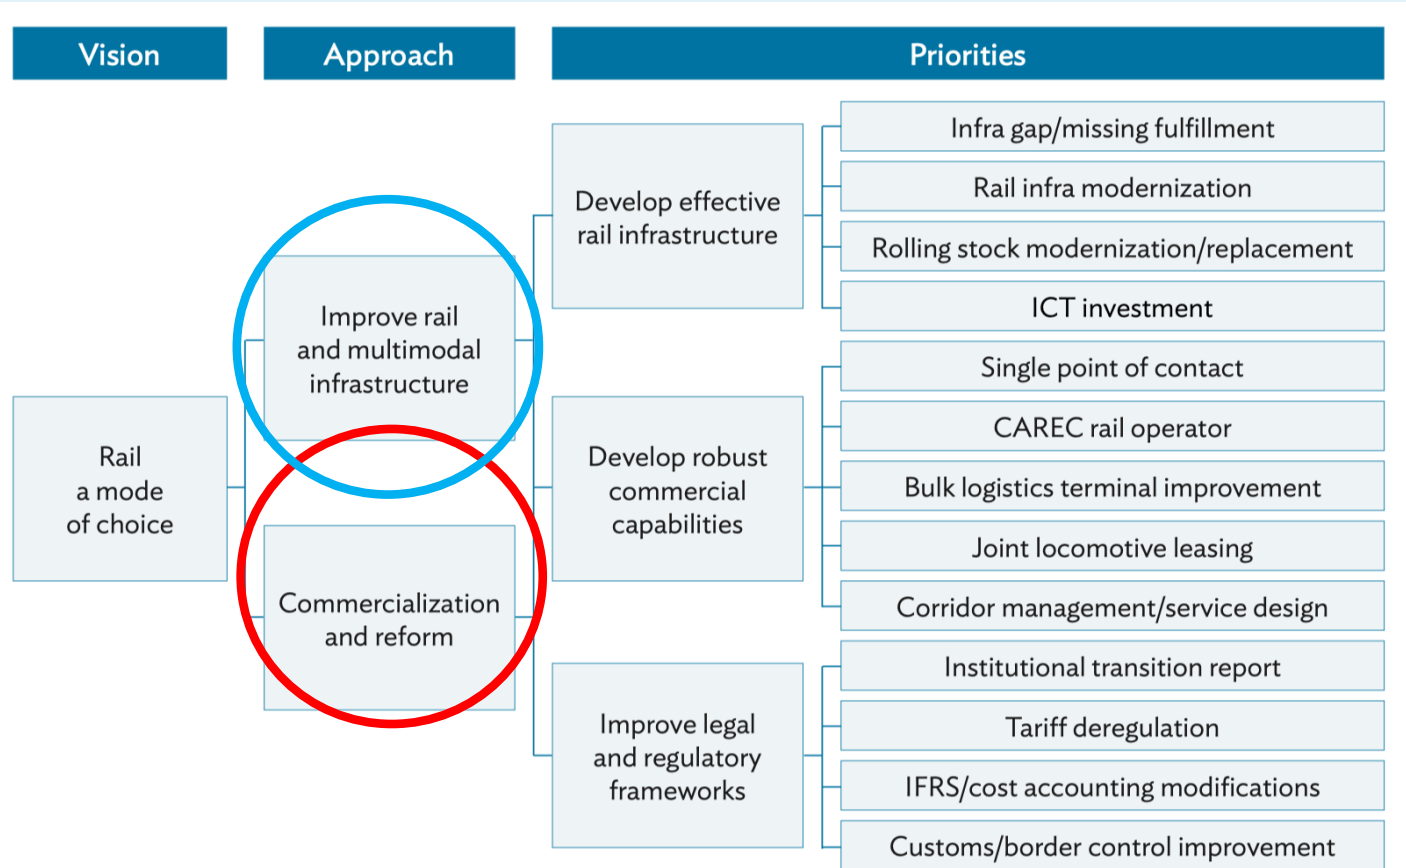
Vision

Approach

Priorities

Rail a mode of choice

Improve rail and multimodal infrastructure

Commercialization and reform

Develop effective rail infrastructure

Develop robust commercial capabilities

Improve legal and regulatory frameworks

Infra gap/missing fulfillment

Rail infra modernization

Rolling stock modernization/replacement

ICT investment

Single point of contact

CAREC rail operator

Bulk logistics terminal improvement

Joint locomotive leasing

Corridor management/service design

Institutional transition report

Tariff deregulation

IFRS/cost accounting modifications

Customs/border control improvement